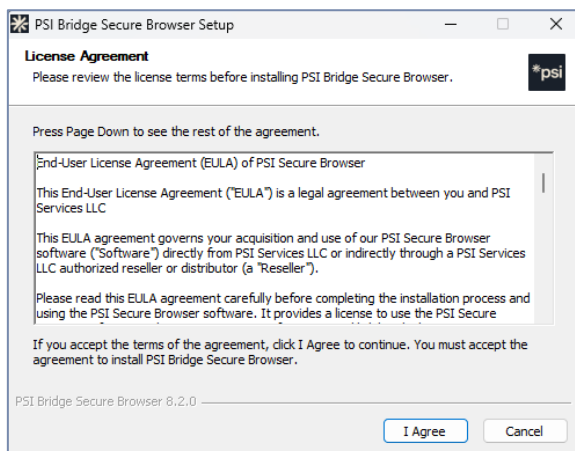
PSI Bridge Secure Browser Setup

License Agreement
Please review the license terms before installing PSI Bridge Secure Browser.

*psi

Press Page Down to see the rest of the agreement.

End-User License Agreement (EULA) of PSI Secure Browser

This End-User License Agreement ("EULA") is a legal agreement between you and PSI Services LLC

This EULA agreement governs your acquisition and use of our PSI Secure Browser software ("Software") directly from PSI Services LLC or indirectly through a PSI Services LLC authorized reseller or distributor (a "Reseller").

Please read this EULA agreement carefully before completing the installation process and using the PSI Secure Browser software. It provides a license to use the PSI Secure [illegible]

If you accept the terms of the agreement, click I Agree to continue. You must accept the agreement to install PSI Bridge Secure Browser.

PSI Bridge Secure Browser 8.2.0

I Agree

Cancel